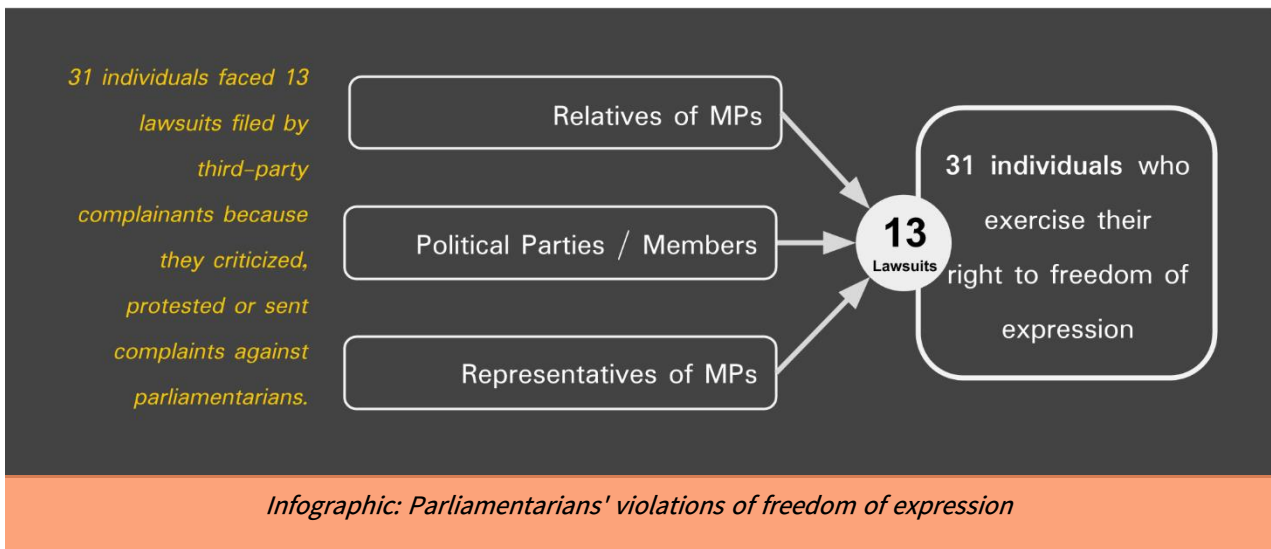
31 individuals faced 13 lawsuits filed by third-party complainants because they criticized, protested or sent complaints against parliamentarians.

Relatives of MPs

Political Parties / Members

Representatives of MPs

13
Lawsuits

31 individuals who exercise their right to freedom of expression

Infographic: Parliamentarians' violations of freedom of expression